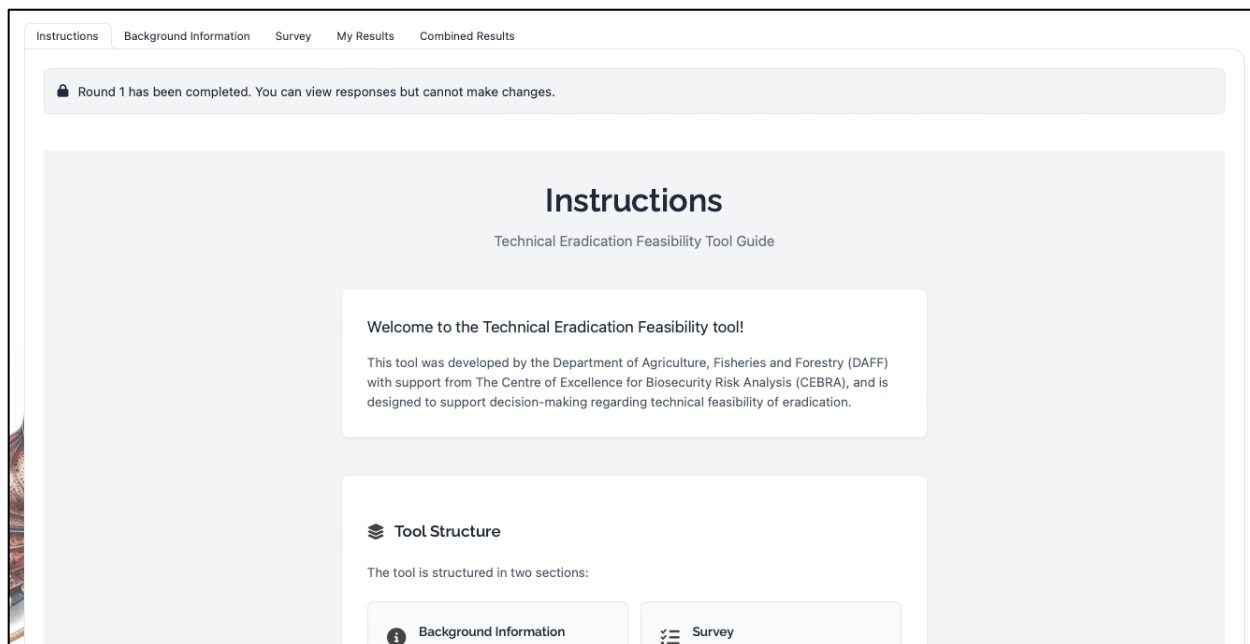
Instructions Background Information Survey My Results Combined Results

Round 1 has been completed. You can view responses but cannot make changes.

Instructions

Technical Eradication Feasibility Tool Guide

Welcome to the Technical Eradication Feasibility tool!

This tool was developed by the Department of Agriculture, Fisheries and Forestry (DAFF) with support from The Centre of Excellence for Biosecurity Risk Analysis (CEBRA), and is designed to support decision-making regarding technical feasibility of eradication.

Tool Structure

The tool is structured in two sections:

Background Information

Survey